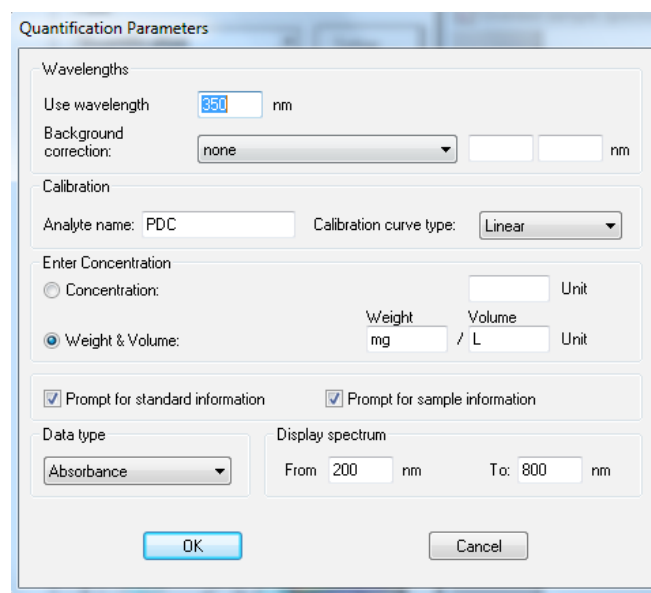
Quantification Parameters

Wavelengths

Use wavelength 350 nm

Background correction: none nm

Calibration

Analyte name: PDC

Calibration curve type: Linear

Enter Concentration

Concentration: Unit

Weight Volume

Weight & Volume: mg / L Unit

Prompt for standard information

Prompt for sample information

Data type

Absorbance

Display spectrum

From 200 nm

To: 800 nm

OK

Cancel